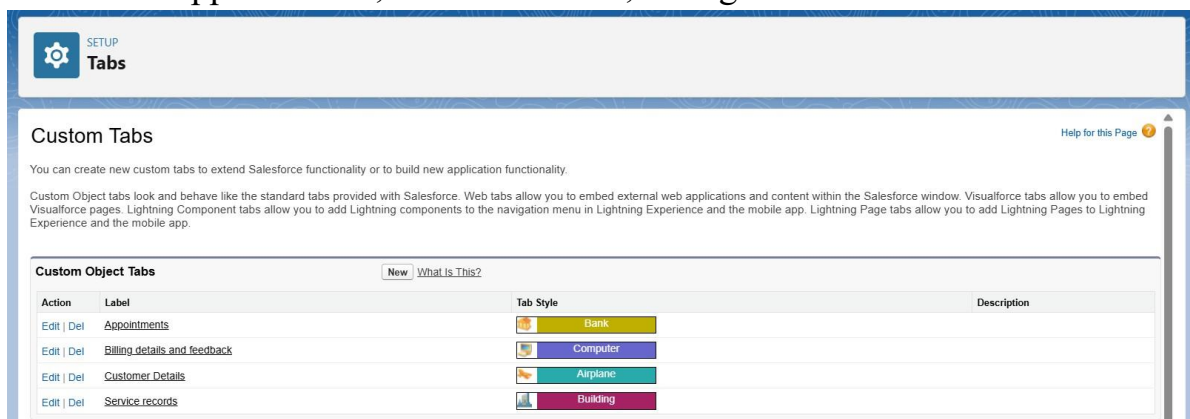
SETUP
Tabs

Custom Tabs

Help for this Page

You can create new custom tabs to extend Salesforce functionality or to build new application functionality.

Custom Object tabs look and behave like the standard tabs provided with Salesforce. Web tabs allow you to embed external web applications and content within the Salesforce window. Visualforce tabs allow you to embed Visualforce pages. Lightning Component tabs allow you to add Lightning components to the navigation menu in Lightning Experience and the mobile app. Lightning Page tabs allow you to add Lightning Pages to Lightning Experience and the mobile app.

Custom Object Tabs New What Is This?

| Action | Label | Tab Style | Description |
|---|---|---|---|
| Edit \| Del | Appointments | Bank | |
| Edit \| Del | Billing details and feedback | Computer | |
| Edit \| Del | Customer Details | Airplane | |
| Edit \| Del | Service records | Building | |